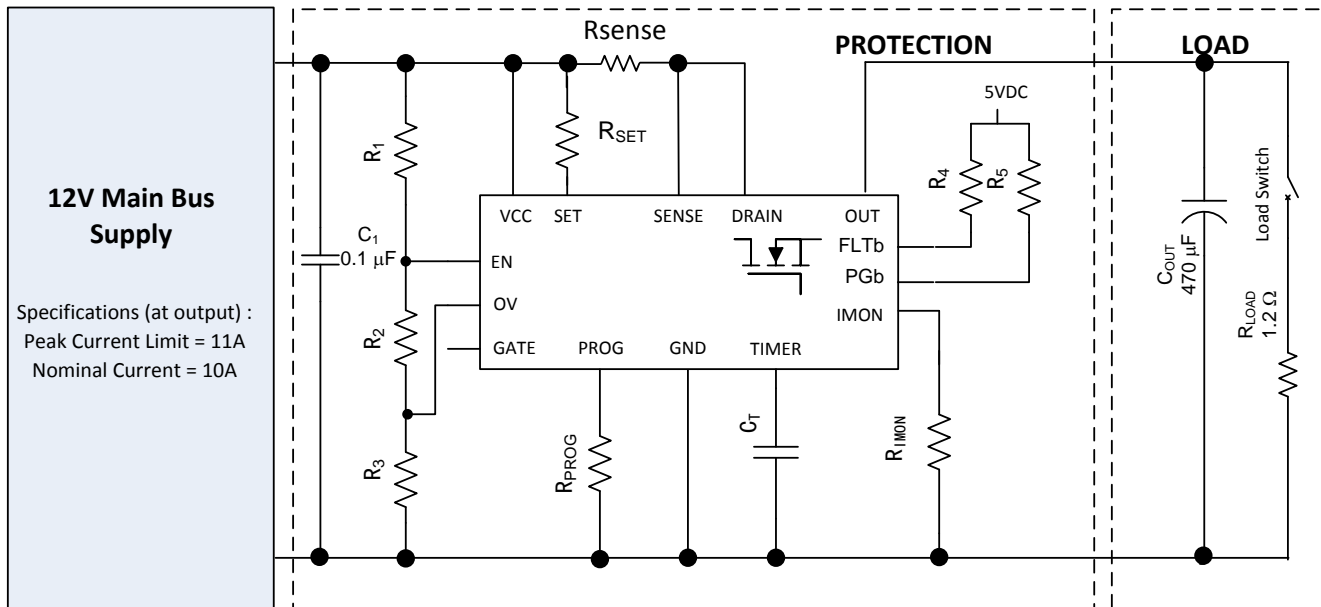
12V Main Bus Supply

Specifications (at output) :
Peak Current Limit = 11A
Nominal Current = 10A

Rsense

PROTECTION

LOAD

5VDC

$R_1$

$R_{SET}$

$R_4$

$R_5$

Load Switch

VCC SET SENSE DRAIN OUT

FLTb

PGb

IMON

$C_1$
0.1 μF

EN

OV

GATE PROG GND TIMER

$R_2$

$R_3$

$R_{PROG}$

$C_T$

$R_{IMON}$

$C_{OUT}$
470 μF

$R_{LOAD}$
1.2 Ω